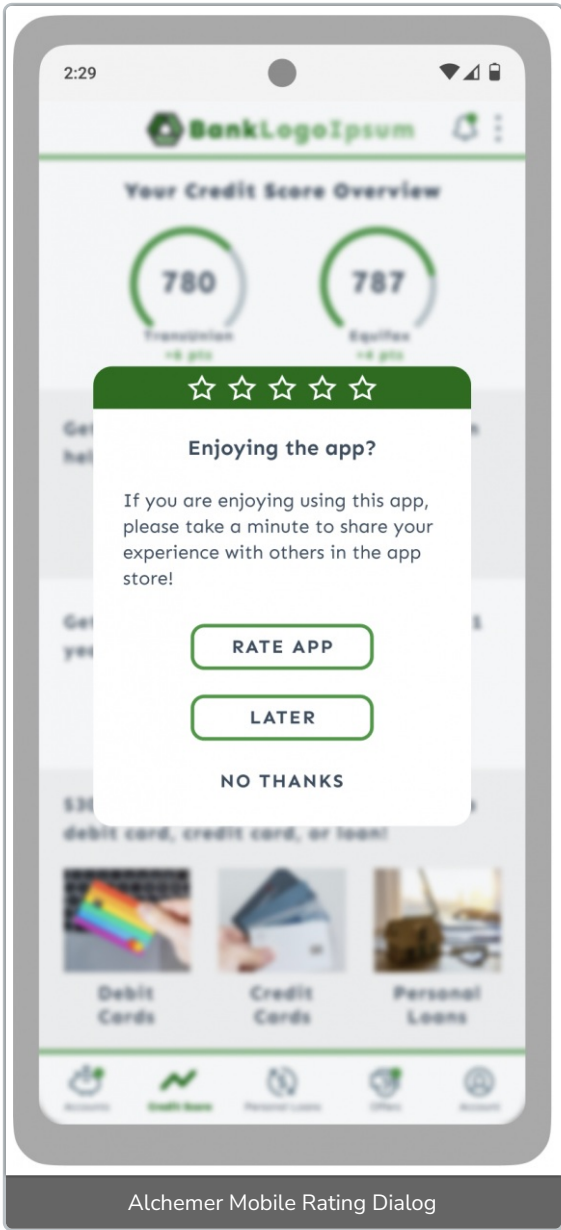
2:29

BankLogoIpsum

Your Credit Score Overview

780
TransUnion
+6 pts

787
Equifax
+4 pts

Enjoying the app?

If you are enjoying using this app, please take a minute to share your experience with others in the app store!

RATE APP

LATER

NO THANKS

debit card, credit card, or loan!

Debit Cards

Credit Cards

Personal Loans

Accounts

Credit Score

Personal Loans

Offers

Account

Alchemer Mobile Rating Dialog